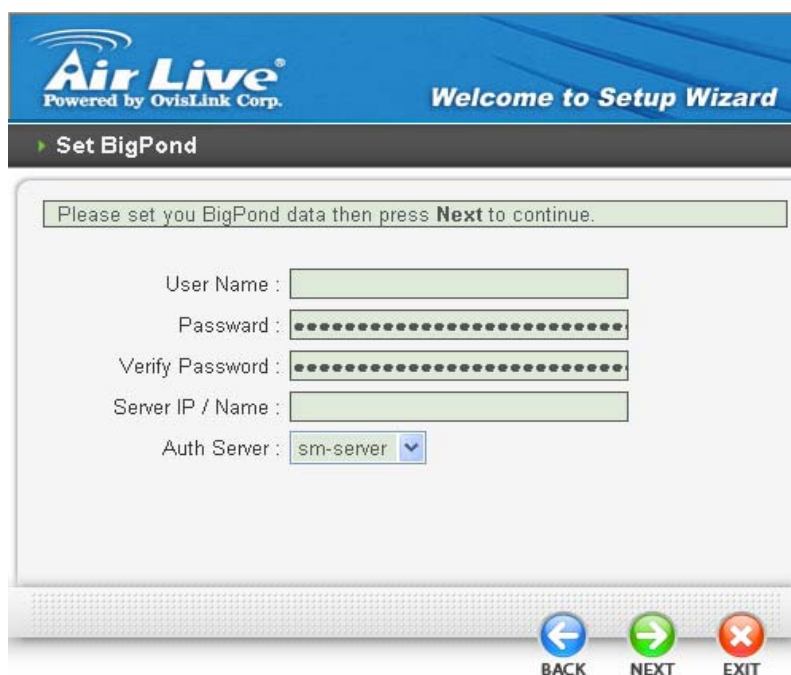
Air Live®
Powered by OvisLink Corp.

Welcome to Setup Wizard

Set BigPond

Please set you BigPond data then press **Next** to continue.

User Name :
Password : ••••••••••••••••••••••••••••
Verify Password : ••••••••••••••••••••••••••••
Server IP / Name :
Auth Server : sm-server

BACK NEXT EXIT